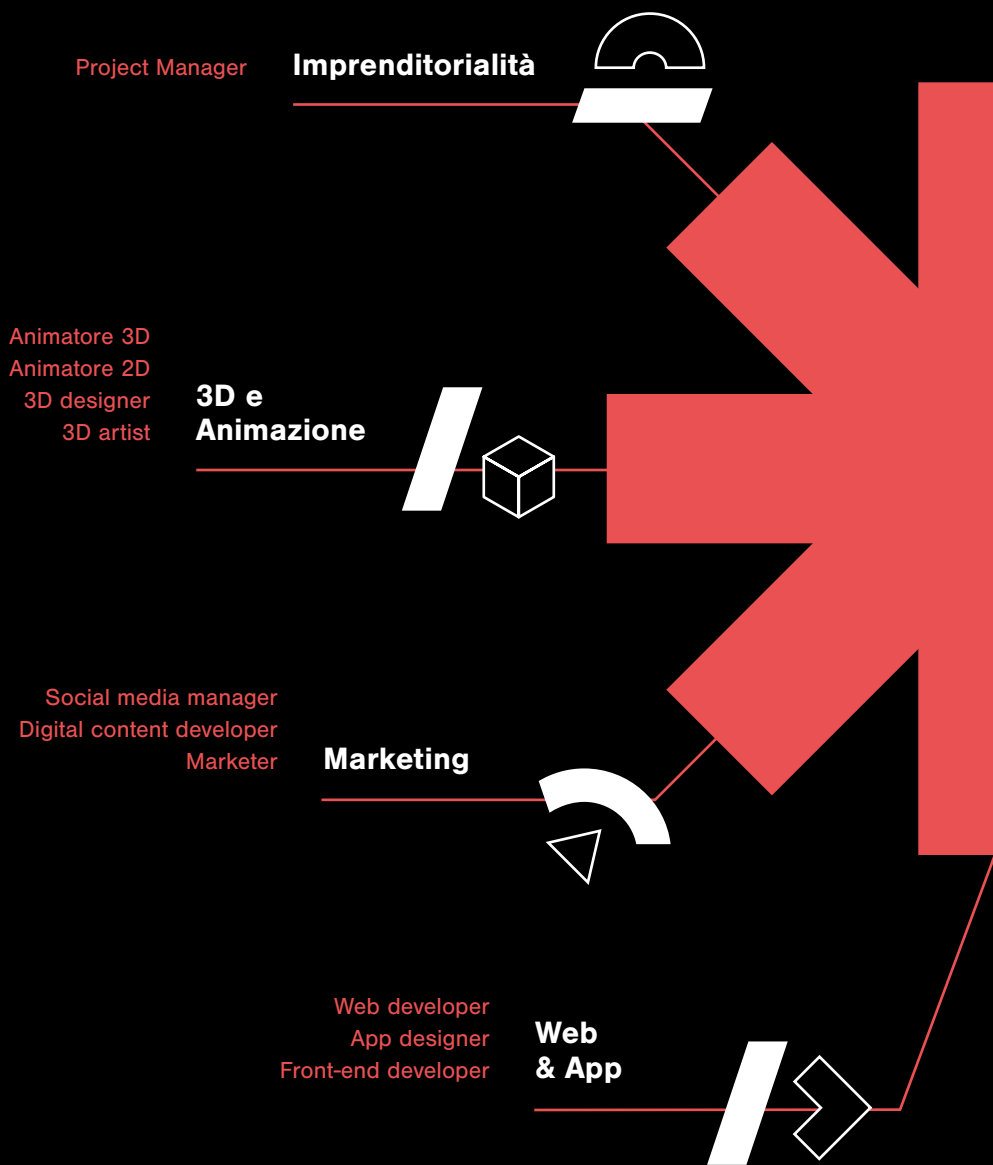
Project Manager

Imprenditorialità

Animatore 3D
Animatore 2D
3D designer
3D artist

3D e Animazione

Social media manager
Digital content developer
Marketer

Marketing

Web developer
App designer
Front-end developer

Web & App